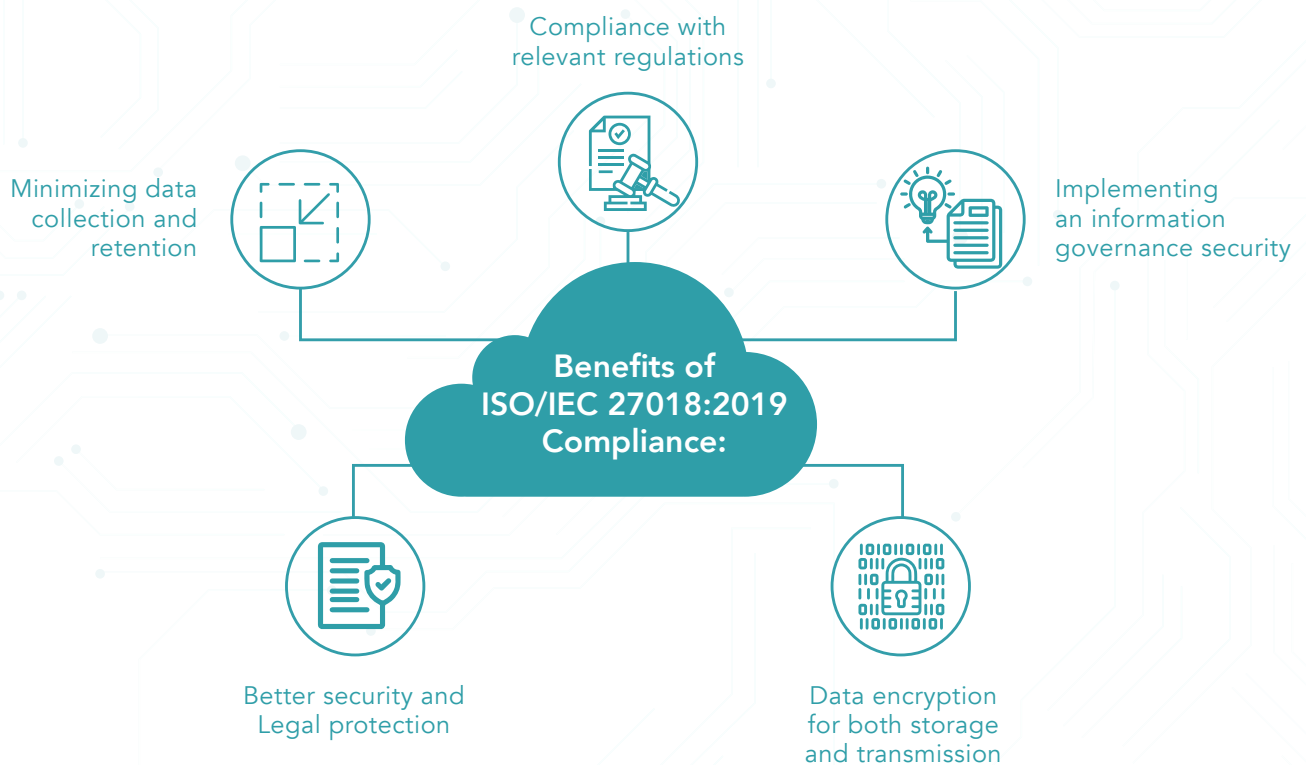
Compliance with relevant regulations

Minimizing data collection and retention

Implementing an information governance security

Benefits of ISO/IEC 27018:2019 Compliance:

Better security and Legal protection

Data encryption for both storage and transmission